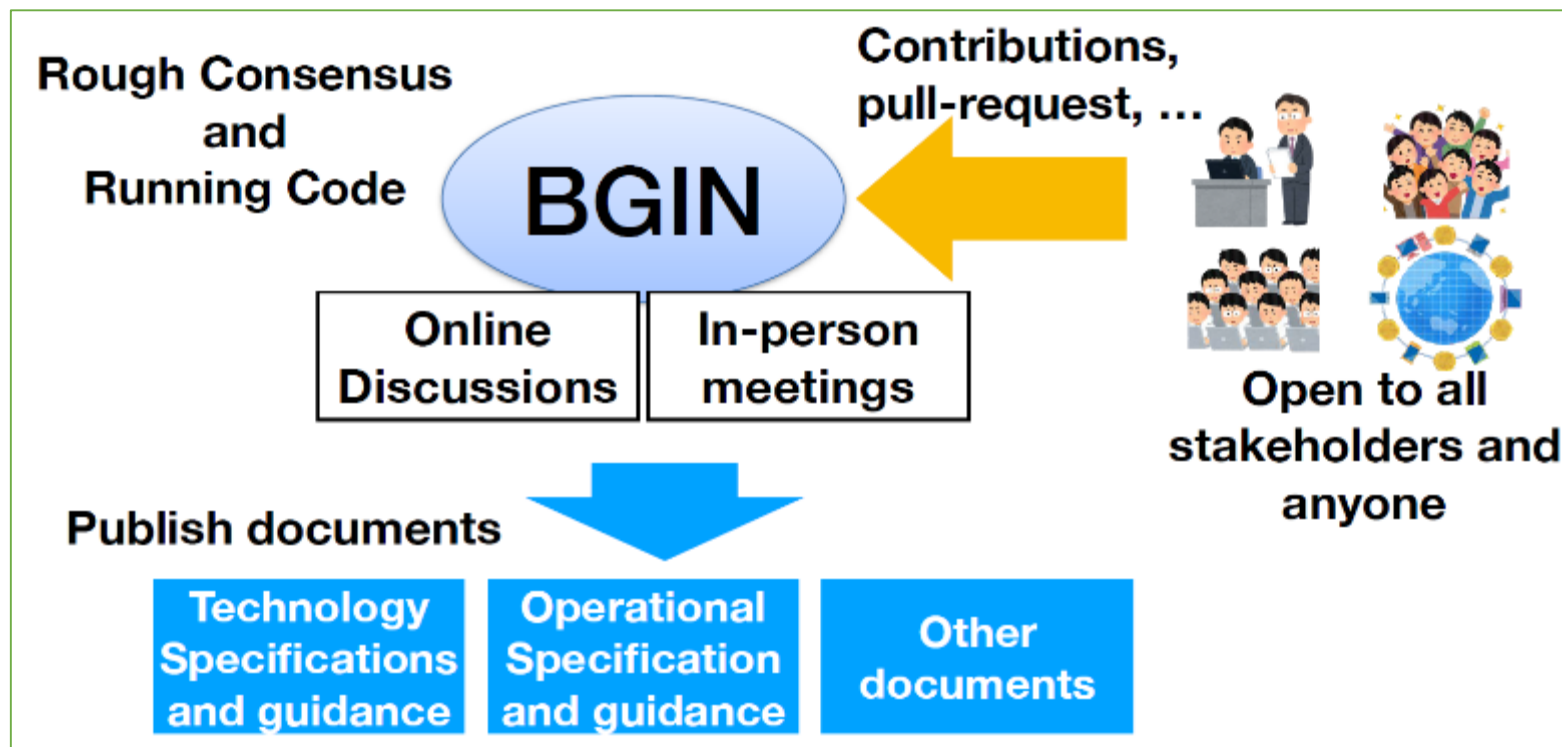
Rough Consensus and Running Code

BGIN

Contributions, pull-request, …

Online Discussions

In-person meetings

Open to all stakeholders and anyone

Publish documents

Technology Specifications and guidance

Operational Specification and guidance

Other documents